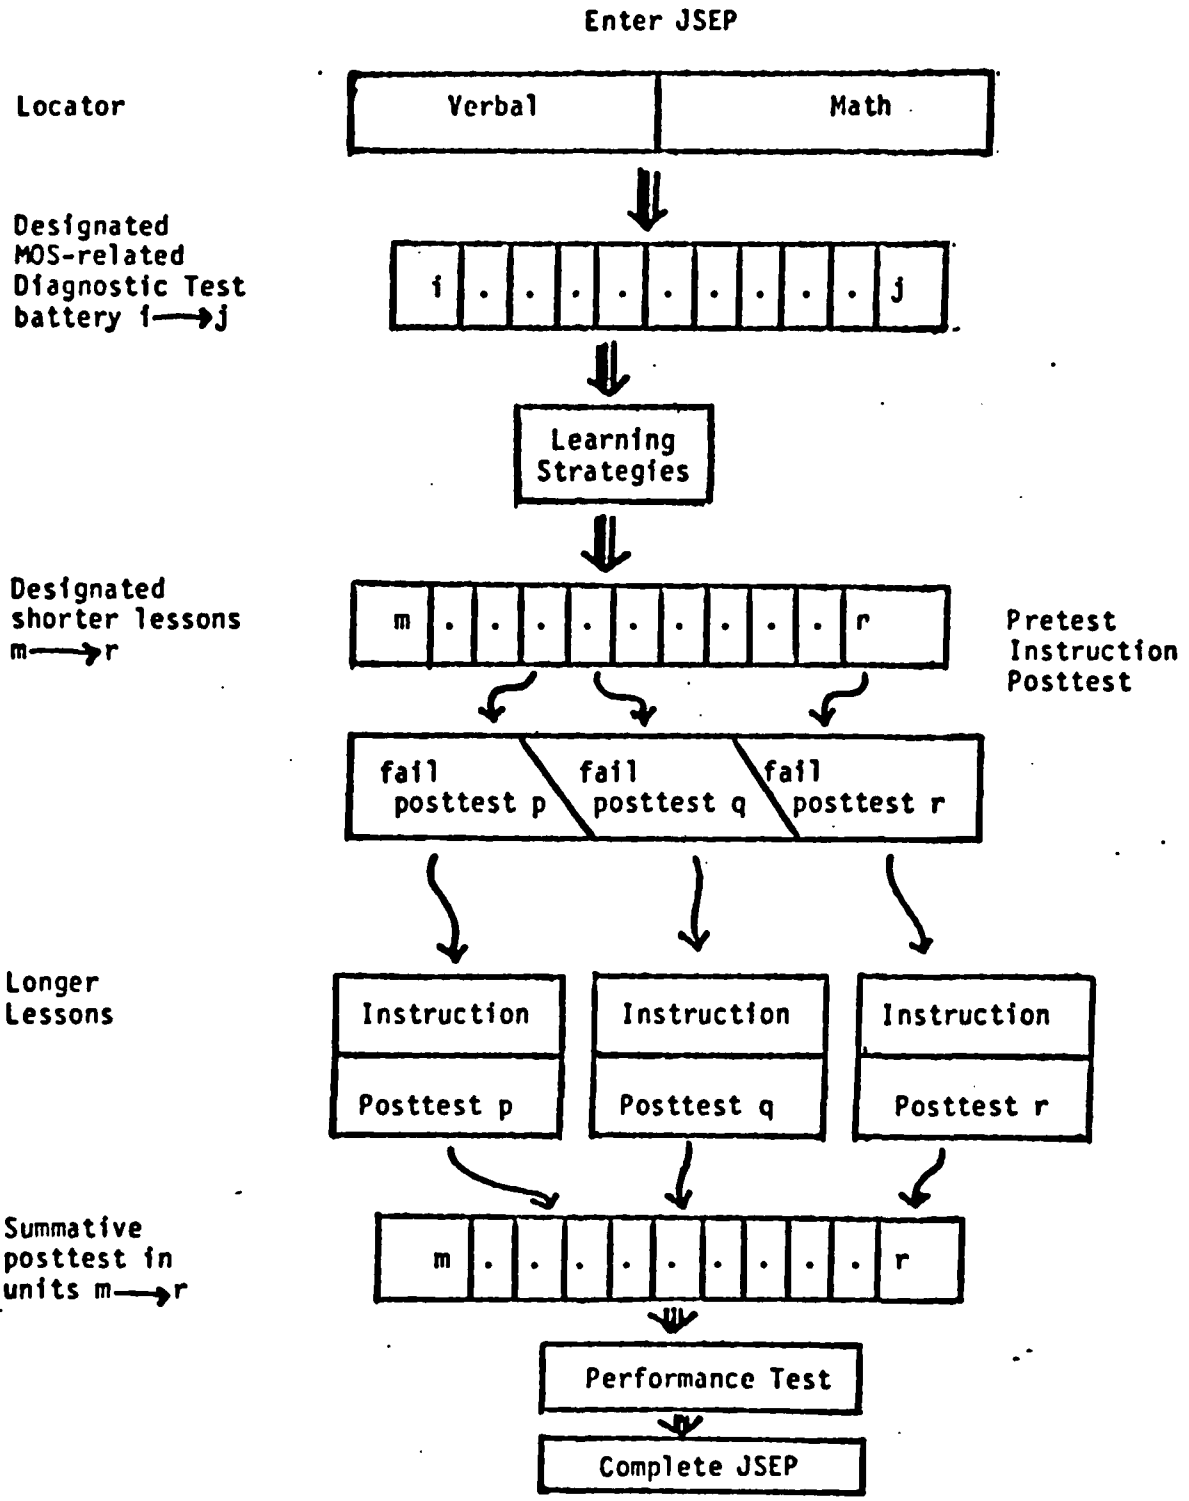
Enter JSEP

Locator

| Verbal | Math |
|---|---|

Designated MOS-related Diagnostic Test battery i⟶j

| i | . | . | . | . | . | . | . | . | . | j |
|---|---|---|---|---|---|---|---|---|---|---|

Learning Strategies

Designated shorter lessons m⟶r

| m | . | . | . | . | . | . | . | . | . | r |
|---|---|---|---|---|---|---|---|---|---|---|

Pretest Instruction Posttest

fail posttest p

fail posttest q

fail posttest r

Longer Lessons

Instruction

Posttest p

Instruction

Posttest q

Instruction

Posttest r

Summative posttest in units m⟶r

| m | . | . | . | . | . | . | . | . | . | r |
|---|---|---|---|---|---|---|---|---|---|---|

Performance Test

Complete JSEP